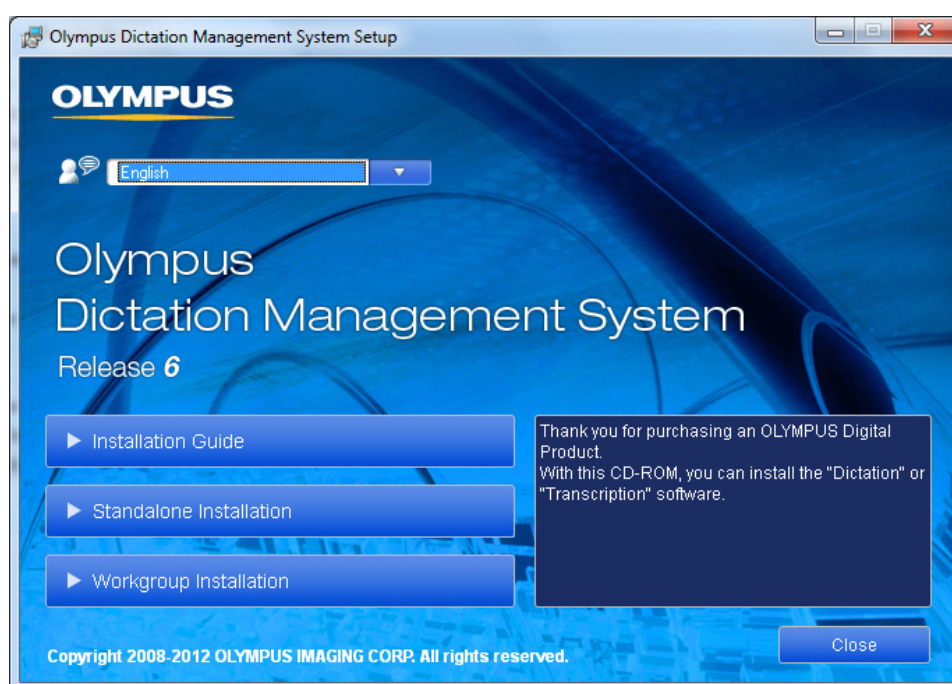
Olympus Dictation Management System Setup

OLYMPUS

English

Olympus
Dictation Management System
Release 6

▶ Installation Guide

▶ Standalone Installation

▶ Workgroup Installation

Thank you for purchasing an OLYMPUS Digital Product.
With this CD-ROM, you can install the "Dictation" or "Transcription" software.

Close

Copyright 2008-2012 OLYMPUS IMAGING CORP. All rights reserved.